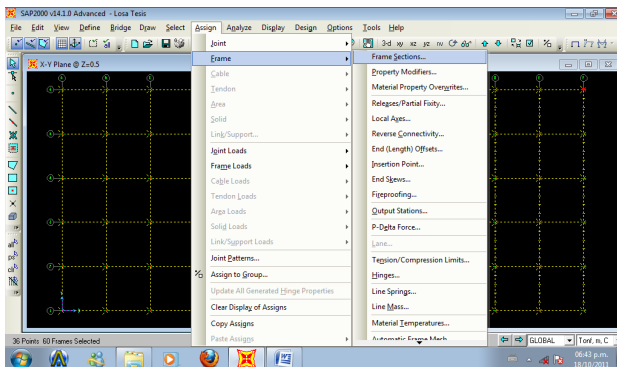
SAP2000 v14.1.0 Advanced - Losa Tesis

File Edit View Define Bridge Draw Select Assign Analyze Display Design Options Tools Help

X-Y Plane @ Z=0.5

Joint
Frame
Cable
Tendon
Area
Solid
Link/Support...
Joint Loads
Frame Loads
Cable Loads
Tendon Loads
Area Loads
Solid Loads
Link/Support Loads
Joint Patterns...
Assign to Group...
Update All Generated Hinge Properties
Clear Display of Assigns
Copy Assigns
Paste Assigns

Frame Sections...
Property Modifiers...
Material Property Overwrites...
Releases/Partial Fixity...
Local Axes...
Reverse Connectivity...
End (Length) Offsets...
Insertion Point...
End Skews...
Fireproofing...
Output Stations...
P-Delta Force...
Lane...
Tension/Compression Limits...
Hinges...
Line Springs...
Line Mass...
Material Temperatures...
Automatic Frame Mesh...

36 Points 60 Frames Selected

GLOBAL
Tonf, m, C

06:43 p.m.
18/10/2011